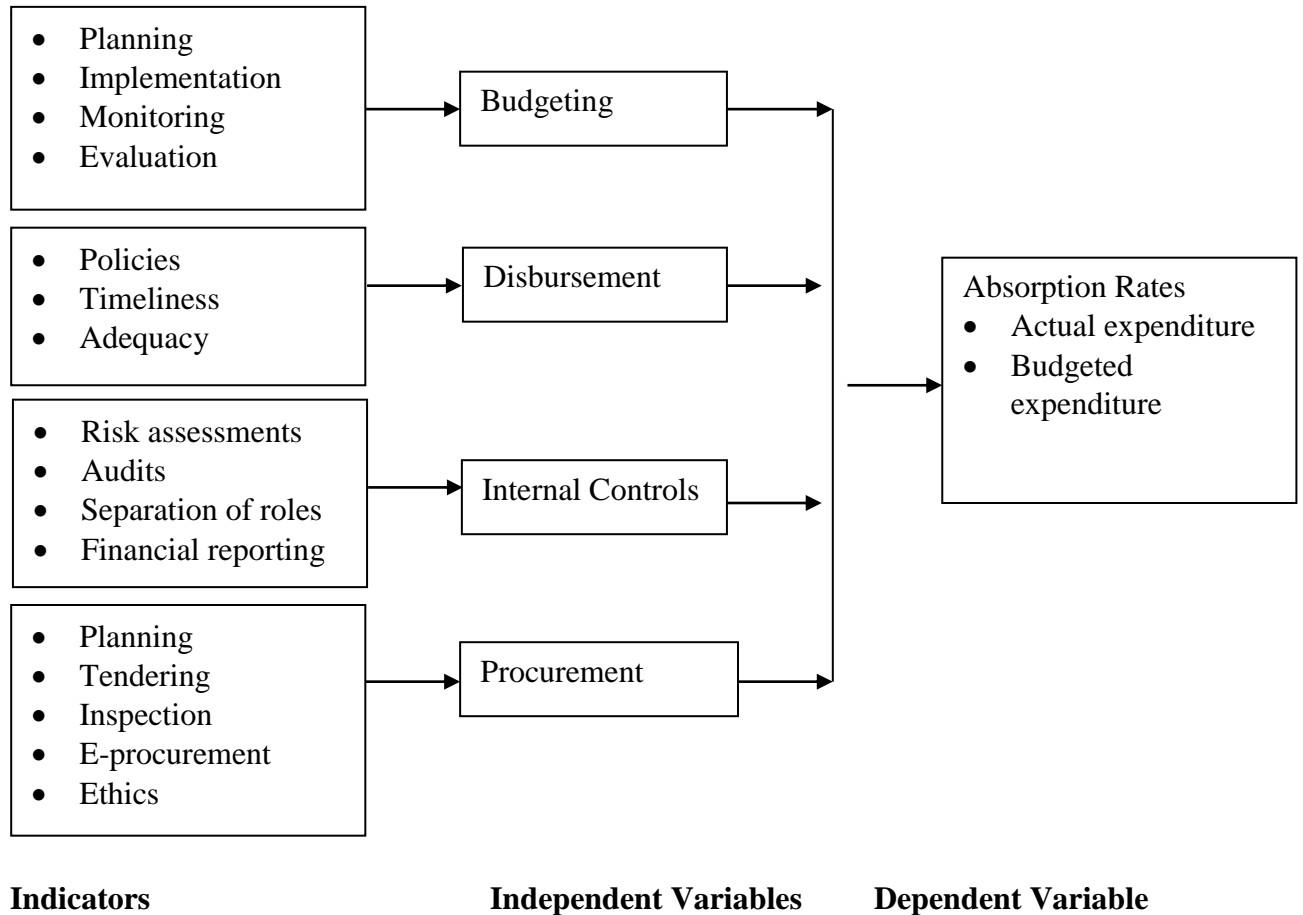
- Planning
- Implementation
- Monitoring
- Evaluation

Budgeting

- Policies
- Timeliness
- Adequacy

Disbursement

- Risk assessments
- Audits
- Separation of roles
- Financial reporting

Internal Controls

- Planning
- Tendering
- Inspection
- E-procurement
- Ethics

Procurement

Absorption Rates
- Actual expenditure
- Budgeted expenditure

**Indicators** **Independent Variables** **Dependent Variable**